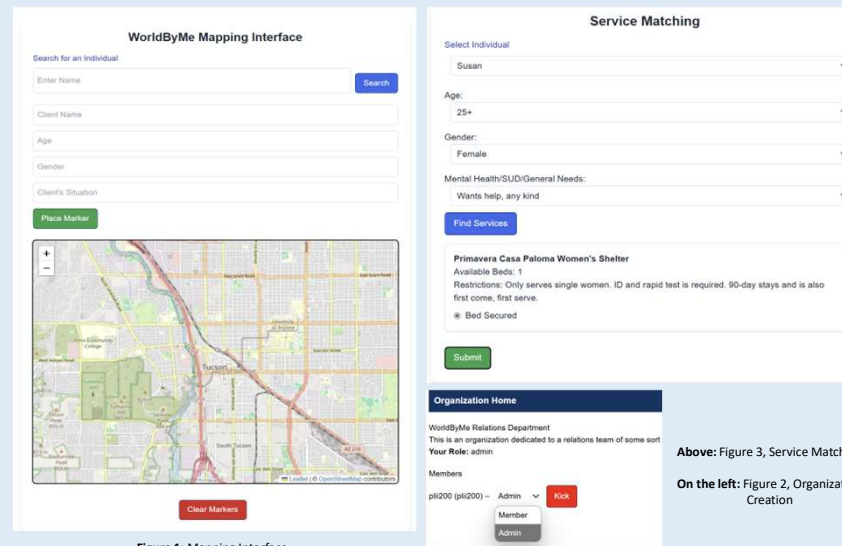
WorldByMe Mapping Interface

Search for an Individual

Enter Name

Search

Client Name

Age

Gender

Client's Situation

Place Marker

+
−

Tucson

South Tucson

Leaflet | © OpenStreetMap contributors

Clear Markers

Figure 1. Mapping Interface

Service Matching

Select Individual

Susan

Age:

25+

Gender:

Female

Mental Health/SUD/General Needs:

Wants help, any kind

Find Services

Primavera Casa Paloma Women's Shelter
Available Beds: 1
Restrictions: Only serves single women. ID and rapid test is required. 90-day stays and is also first come, first serve.
Bed Secured

Submit

Organization Home

WorldByMe Relations Department
This is an organization dedicated to a relations team of some sort
Your Role: admin

Members

pli200 (pli200) – Admin Kick

Member
Admin

Above: Figure 3, Service Match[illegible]

On the left: Figure 2, Organizat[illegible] Creation